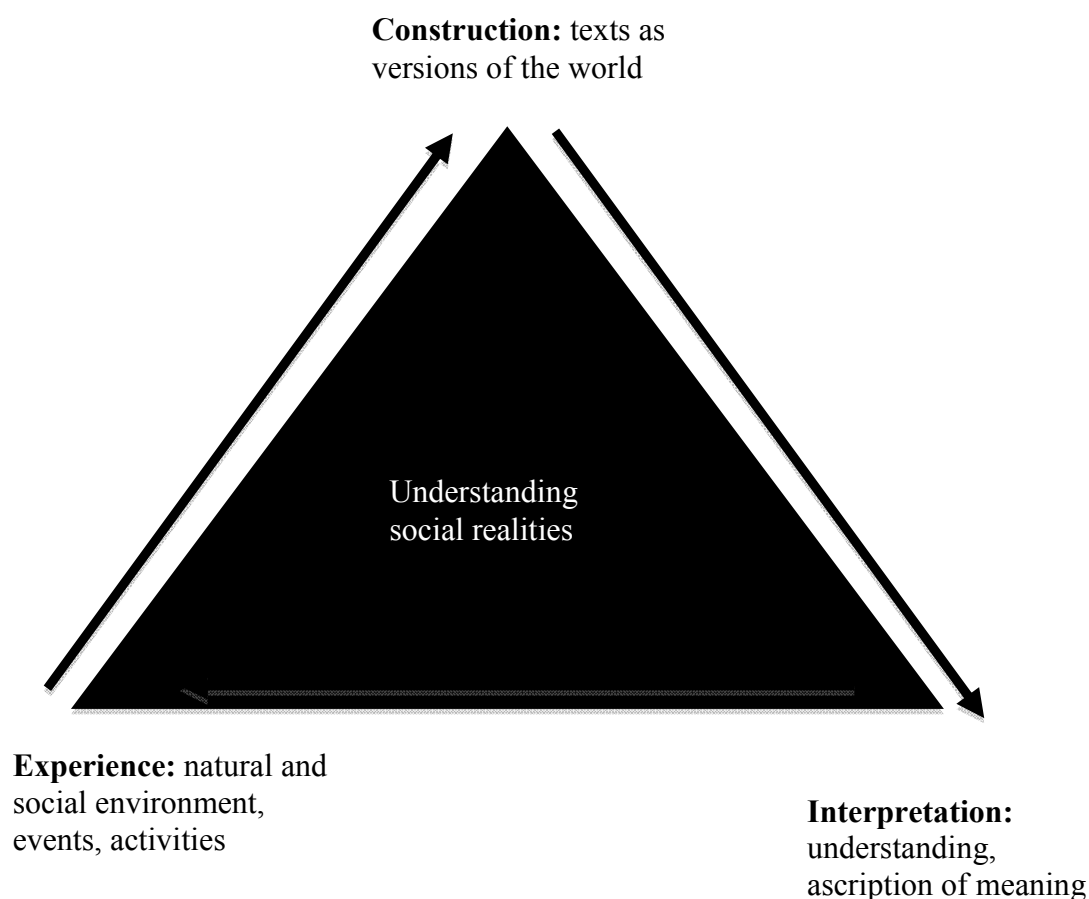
**Construction:** texts as versions of the world

Understanding social realities

**Experience:** natural and social environment, events, activities

**Interpretation:** understanding, ascription of meaning